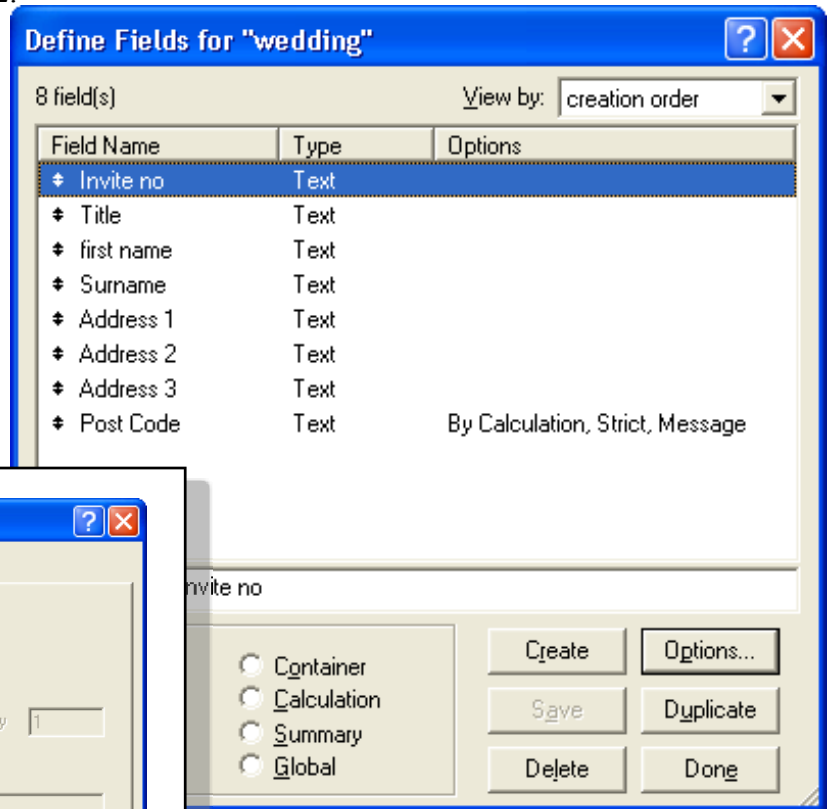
Define Fields for "wedding"

8 field(s)

View by: creation order

| Field Name | Type | Options |
|---|---|---|
| Invite no | Text | |
| Title | Text | |
| first name | Text | |
| Surname | Text | |
| Address 1 | Text | |
| Address 2 | Text | |
| Address 3 | Text | |
| Post Code | Text | By Calculation, Strict, Message |

nvite no

Container
Calculation
Summary
Global

Create
Options...
Save
Duplicate
Delete
Done

1